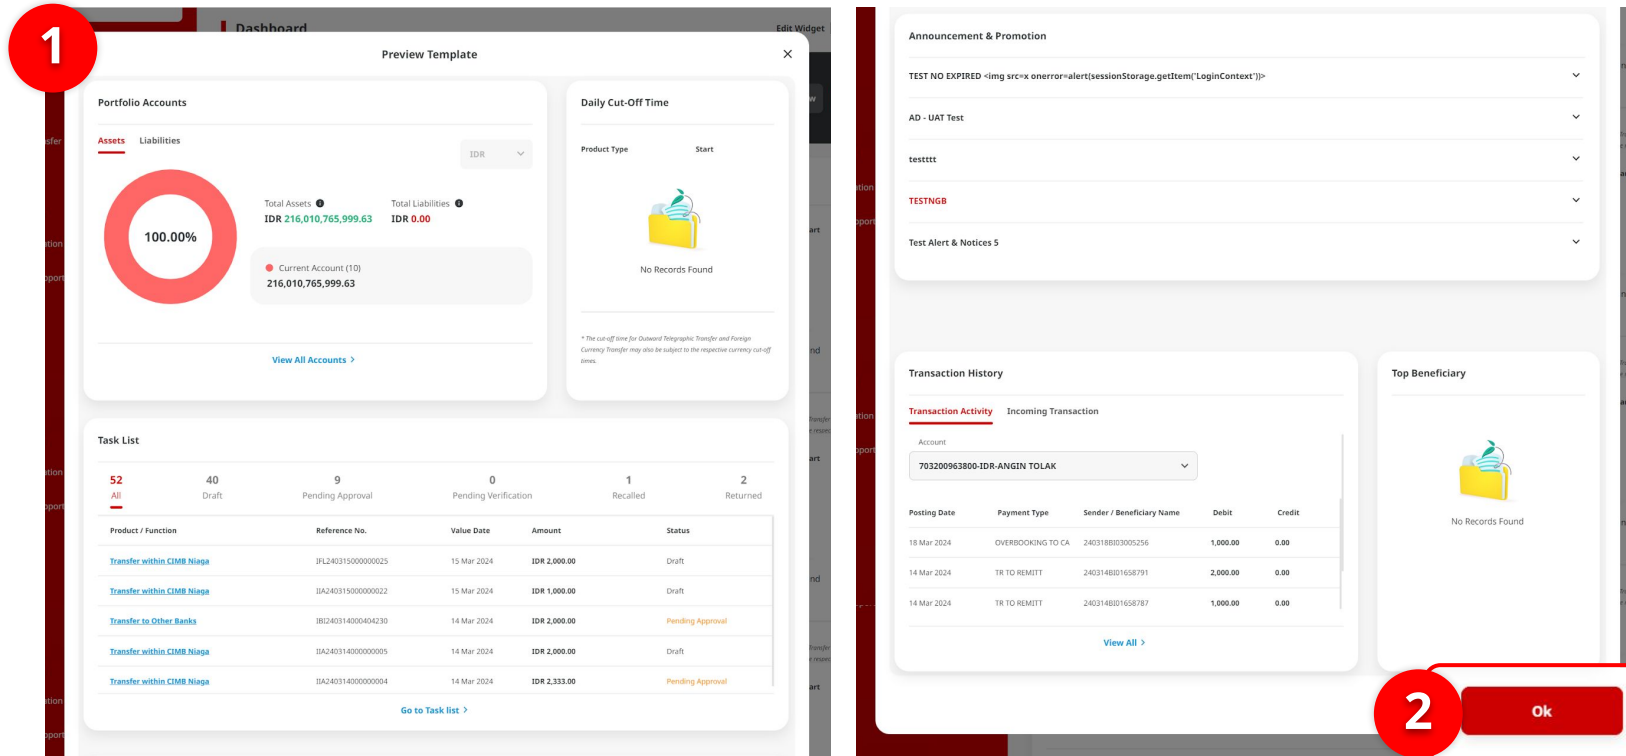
1

Dashboard

Edit Widget

Preview Template

×

Portfolio Accounts

Assets Liabilities

IDR

100.00%

Total Assets
IDR 216,010,765,999.63

Total Liabilities
IDR 0.00

Current Account (10)
216,010,765,999.63

View All Accounts >

Daily Cut-Off Time

Product Type Start

No Records Found

* The cut-off time for Outward Telegraphic Transfer and Foreign Currency Transfer may also be subject to the respective currency cut-off times.

Task List

| 52 All | 40 Draft | 9 Pending Approval | 0 Pending Verification | 1 Recalled | 2 Returned |
|---|---|---|---|---|---|

| Product / Function | Reference No. | Value Date | Amount | Status |
|---|---|---|---|---|
| Transfer within CIMB Niaga | IFL240315000000025 | 15 Mar 2024 | IDR 2,000.00 | Draft |
| Transfer within CIMB Niaga | IIA240315000000022 | 15 Mar 2024 | IDR 1,000.00 | Draft |
| Transfer to Other Banks | IBI240314000404230 | 14 Mar 2024 | IDR 2,000.00 | Pending Approval |
| Transfer within CIMB Niaga | IIA240314000000005 | 14 Mar 2024 | IDR 2,000.00 | Draft |
| Transfer within CIMB Niaga | IIA240314000000004 | 14 Mar 2024 | IDR 2,333.00 | Pending Approval |

Go to Task list >

Announcement & Promotion

TEST NO EXPIRED <img src=x onerror=alert(sessionStorage.getItem('LoginContext'))>

AD - UAT Test

testttt

TESTNGB

Test Alert & Notices 5

Transaction History

Transaction Activity Incoming Transaction

Account
703200963800-IDR-ANGIN TOLAK

| Posting Date | Payment Type | Sender / Beneficiary Name | Debit | Credit |
|---|---|---|---|---|
| 18 Mar 2024 | OVERBOOKING TO CA | 240318BI03005256 | 1,000.00 | 0.00 |
| 14 Mar 2024 | TR TO REMITT | 240314BI01658791 | 2,000.00 | 0.00 |
| 14 Mar 2024 | TR TO REMITT | 240314BI01658787 | 1,000.00 | 0.00 |

View All >

Top Beneficiary

No Records Found

2

Ok